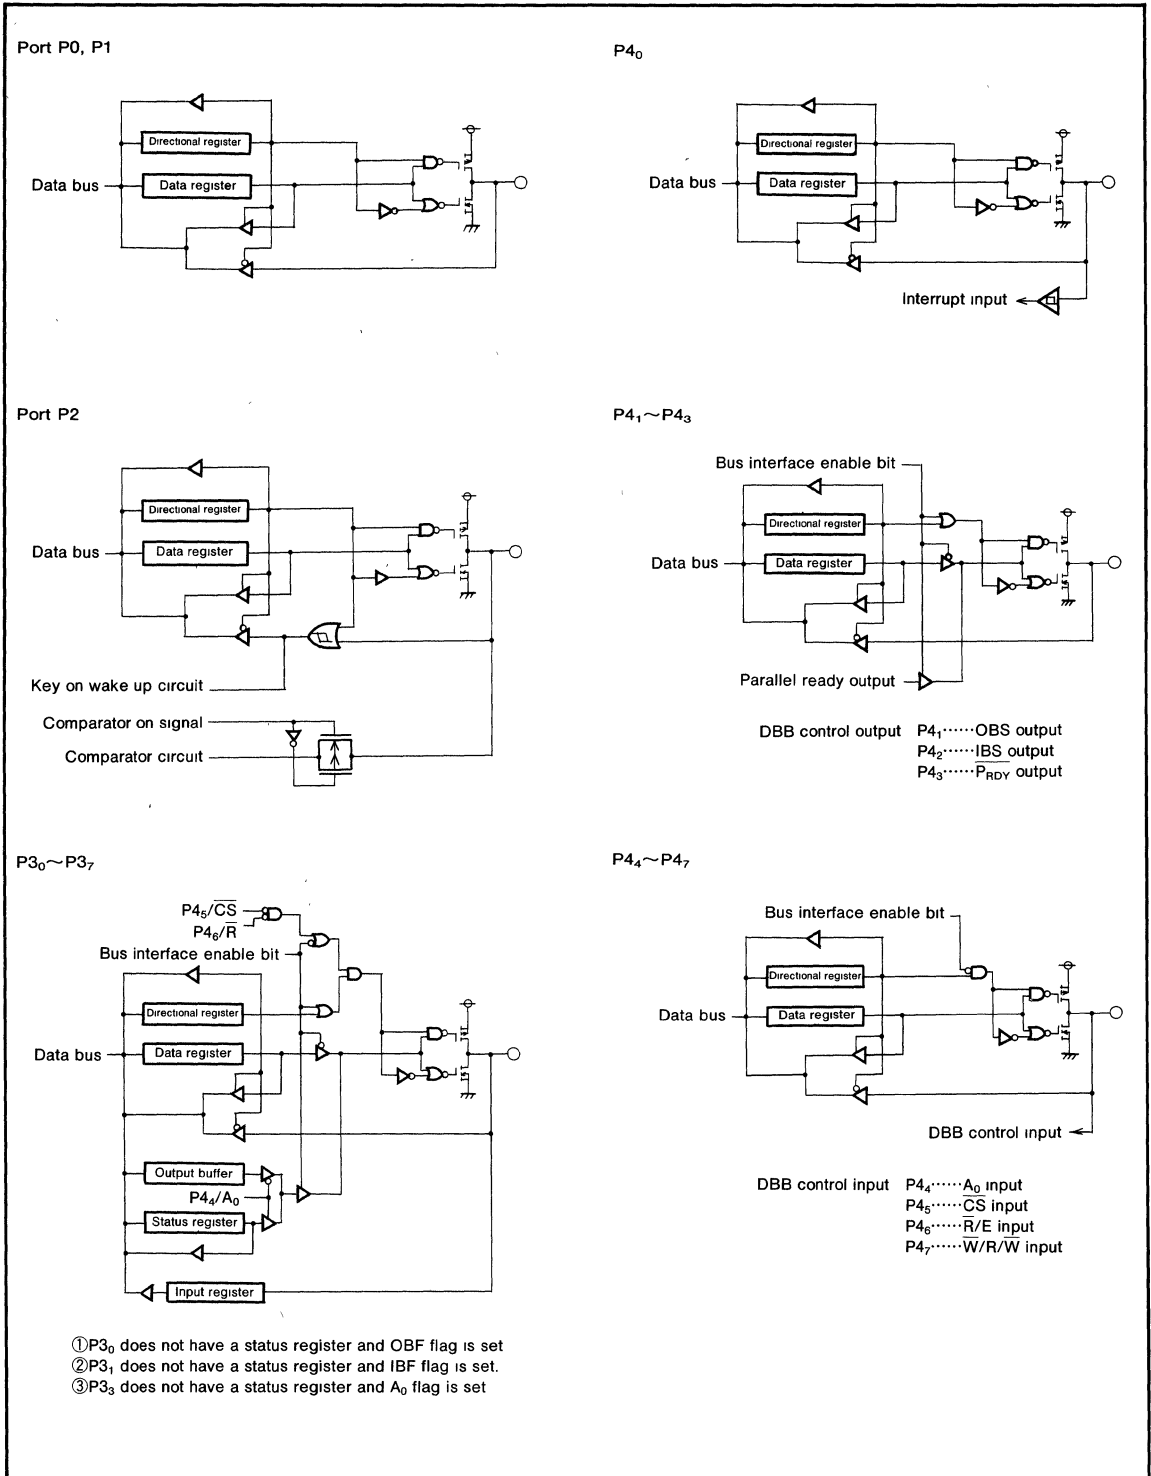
Port P0, P1

Directional register

Data bus

Data register

$P4_0$

Directional register

Data bus

Data register

Interrupt input

Port P2

Directional register

Data bus

Data register

Key on wake up circuit

Comparator on signal

Comparator circuit

$P4_1 \sim P4_3$

Bus interface enable bit

Directional register

Data bus

Data register

Parallel ready output

DBB control output $P4_1$······OBS output
$P4_2$······$\overline{IBS}$ output
$P4_3$······$\overline{P_{RDY}}$ output

$P3_0 \sim P3_7$

$P4_5/\overline{CS}$
$P4_6/\overline{R}$
Bus interface enable bit

Directional register

Data bus

Data register

Output buffer

$P4_4/A_0$

Status register

Input register

①$P3_0$ does not have a status register and OBF flag is set
②$P3_1$ does not have a status register and IBF flag is set.
③$P3_3$ does not have a status register and $A_0$ flag is set

$P4_4 \sim P4_7$

Bus interface enable bit

Directional register

Data bus

Data register

DBB control input

DBB control input $P4_4$······$A_0$ input
$P4_5$······$\overline{CS}$ input
$P4_6$······$\overline{R}/E$ input
$P4_7$······$\overline{W}/R/\overline{W}$ input